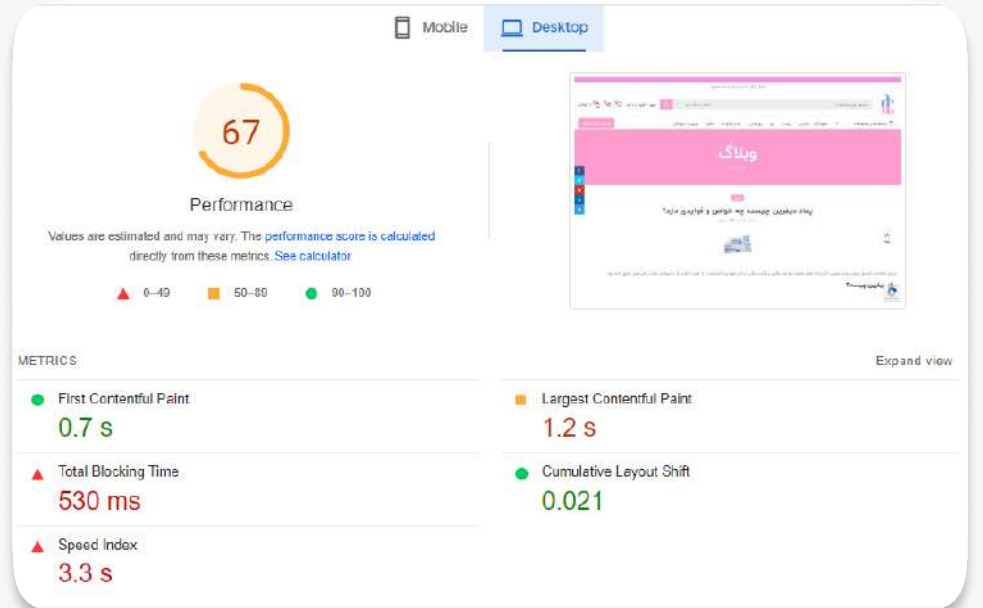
Mobile Desktop

67

Performance

Values are estimated and may vary. The performance score is calculated directly from these metrics. See calculator

0–49 50–89 90–100

وبلاگ

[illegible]

METRICS

Expand view

First Contentful Paint
0.7 s

Largest Contentful Paint
1.2 s

Total Blocking Time
530 ms

Cumulative Layout Shift
0.021

Speed Index
3.3 s